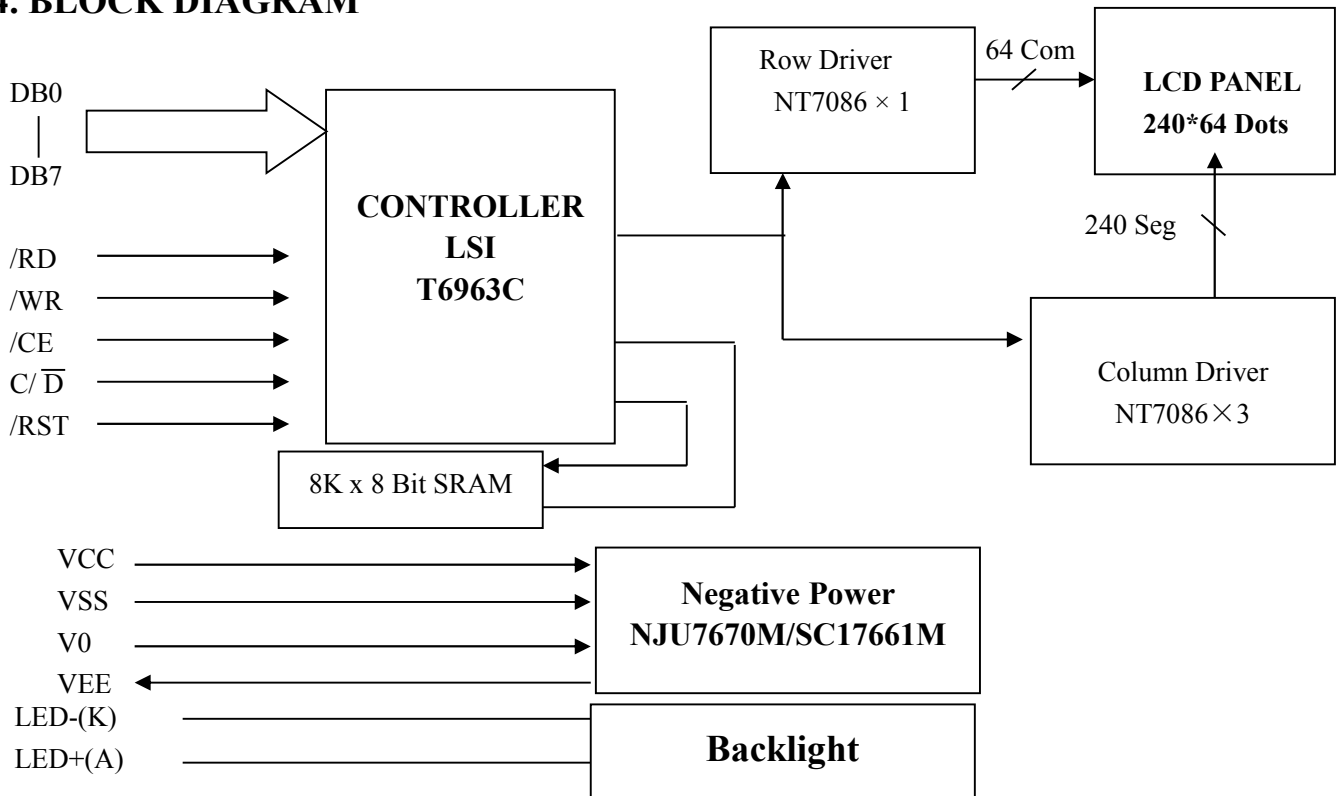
4. BLOCK DIAGRAM

DB0
DB7

/RD
/WR
/CE
C/ $\overline{D}$
/RST

CONTROLLER
LSI
T6963C

8K x 8 Bit SRAM

Row Driver
NT7086 × 1

64 Com

LCD PANEL
240*64 Dots

240 Seg

Column Driver
NT7086×3

VCC
VSS
V0
VEE

Negative Power
NJU7670M/SC17661M

LED-(K)
LED+(A)

Backlight